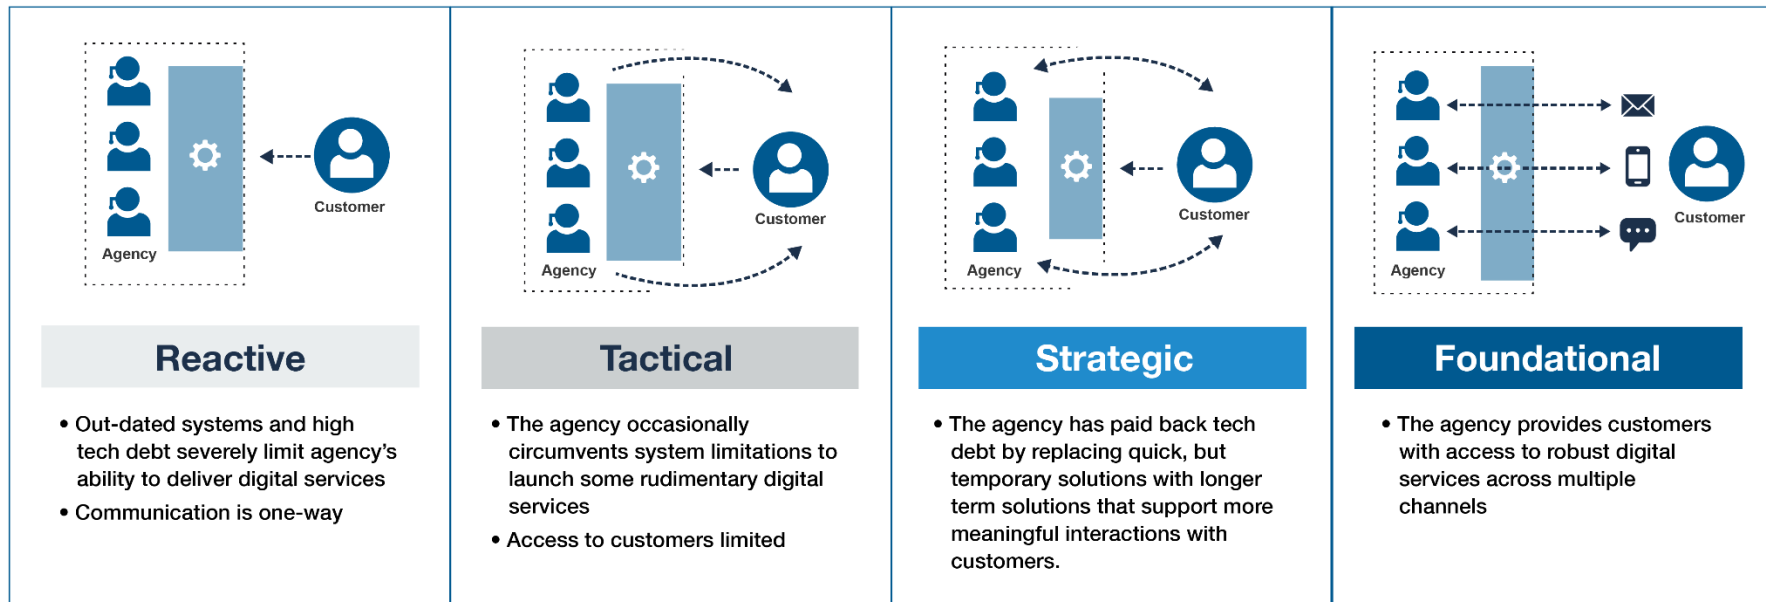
Agency

Customer

Reactive

• Out-dated systems and high tech debt severely limit agency's ability to deliver digital services
• Communication is one-way

Agency

Customer

Tactical

• The agency occasionally circumvents system limitations to launch some rudimentary digital services
• Access to customers limited

Agency

Customer

Strategic

• The agency has paid back tech debt by replacing quick, but temporary solutions with longer term solutions that support more meaningful interactions with customers.

Agency

Customer

Foundational

• The agency provides customers with access to robust digital services across multiple channels